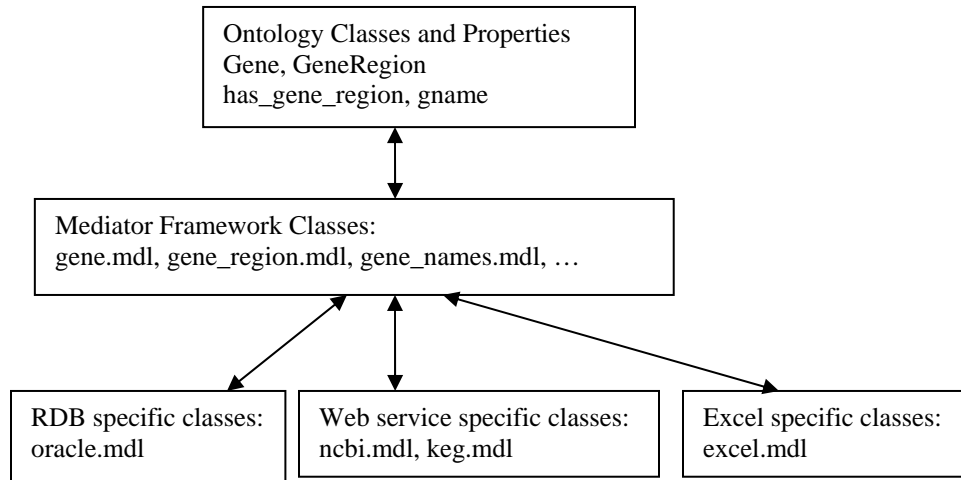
Ontology Classes and Properties
Gene, GeneRegion
has_gene_region, gname

Mediator Framework Classes:
gene.mdl, gene_region.mdl, gene_names.mdl, …

RDB specific classes:
oracle.mdl

Web service specific classes:
ncbi.mdl, keg.mdl

Excel specific classes:
excel.mdl